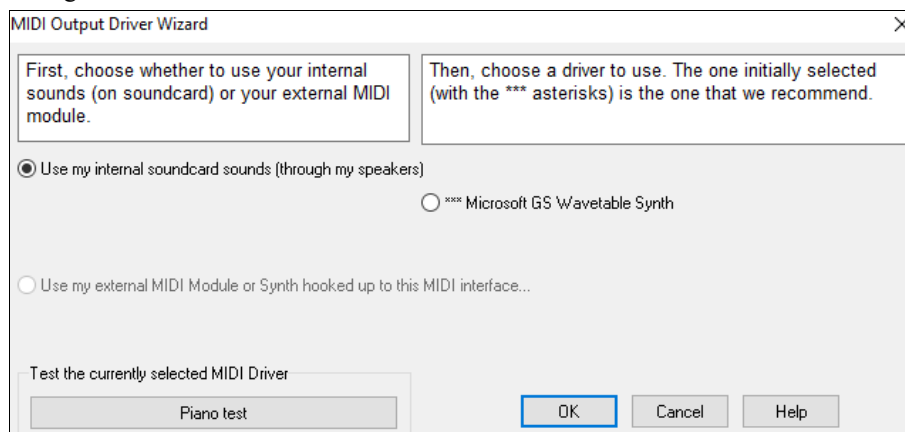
MIDI Output Driver Wizard

First, choose whether to use your internal sounds (on soundcard) or your external MIDI module.

Then, choose a driver to use. The one initially selected (with the *** asterisks) is the one that we recommend.

Use my internal soundcard sounds (through my speakers)

*** Microsoft GS Wavetable Synth

Use my external MIDI Module or Synth hooked up to this MIDI interface...

Test the currently selected MIDI Driver

Piano test

OK

Cancel

Help